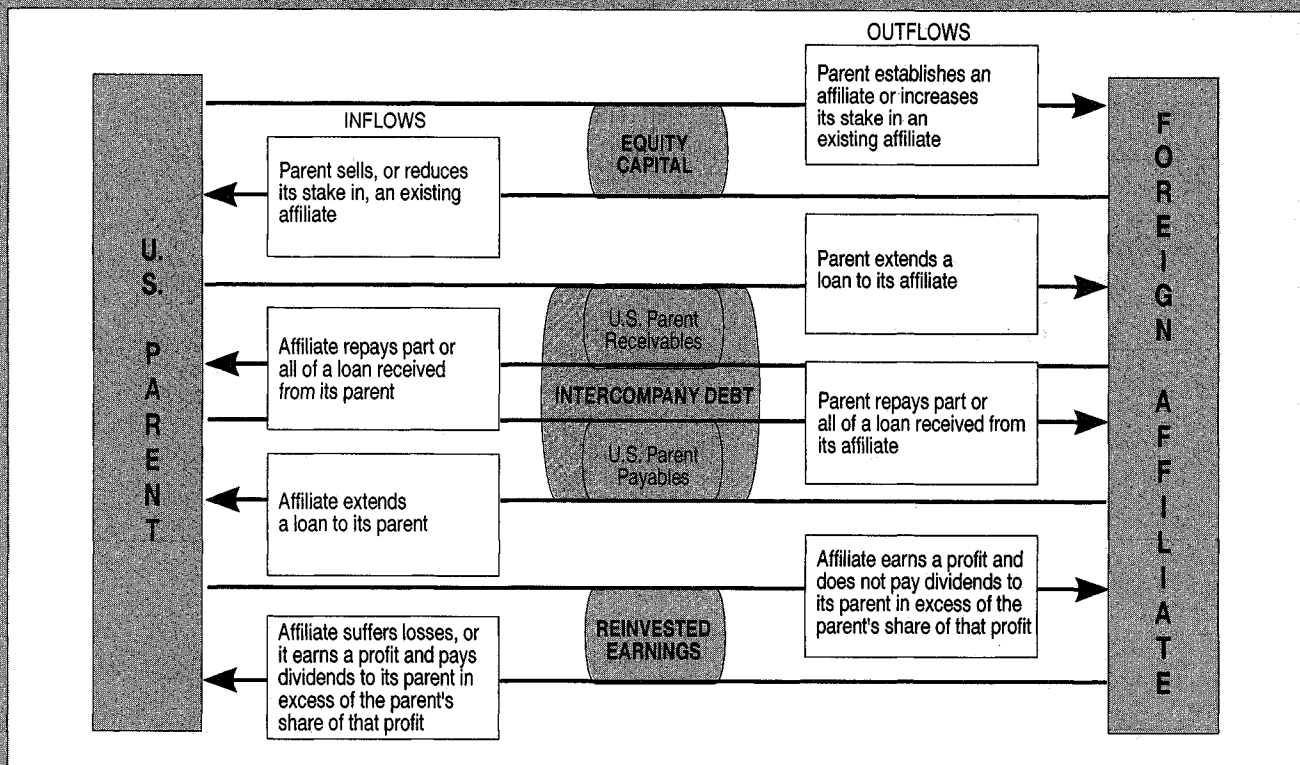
OUTFLOWS

INFLOWS

U.
S.

P
A
R
E
N
T

Parent establishes an affiliate or increases its stake in an existing affiliate

EQUITY CAPITAL

Parent sells, or reduces its stake in, an existing affiliate

Parent extends a loan to its affiliate

U.S. Parent Receivables

Affiliate repays part or all of a loan received *from* its parent

INTERCOMPANY DEBT

Parent repays part or all of a loan received from its affiliate

U.S. Parent Payables

Affiliate extends a loan to its parent

Affiliate earns a profit and does not pay dividends to its parent in excess of the parent's share of that profit

REINVESTED EARNINGS

Affiliate suffers losses, or it earns a profit and pays dividends to its parent in excess of the parent's share of that profit

F
O
R
E
I
G
N

A
F
F
I
L
I
A
T
E